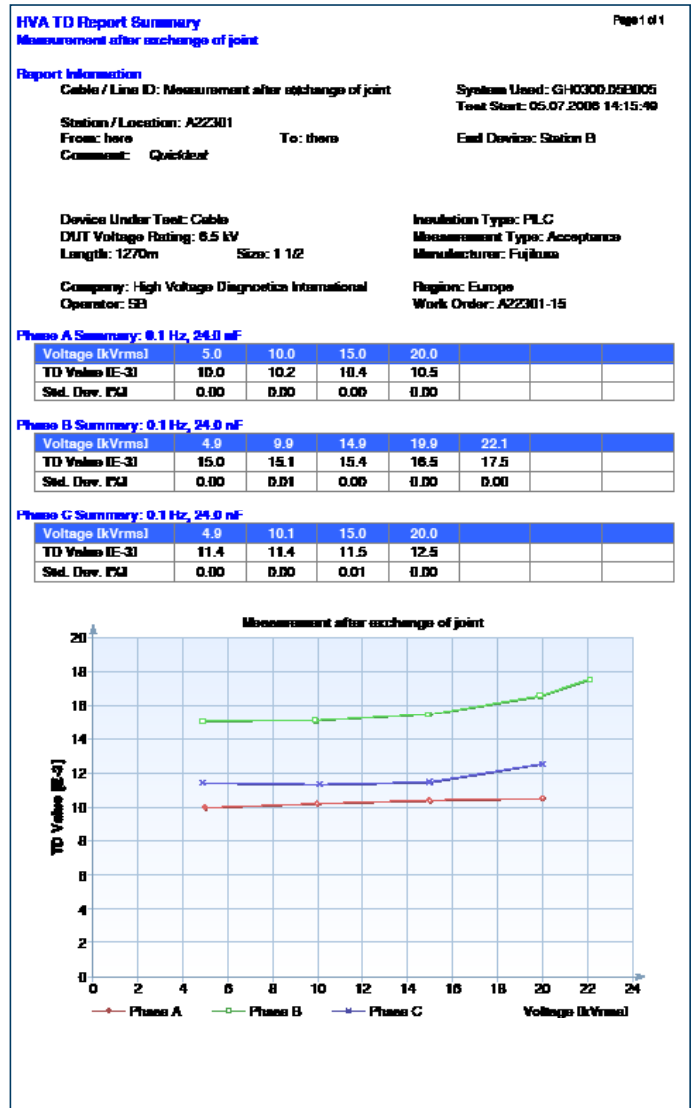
HVA TD Report Summary
Measurement after exchange of joint

Page 1 of 1

Report Information
Cable / Line ID: Measurement after exchange of joint

System Used: GH0300.05B005
Test Start: 05.07.2006 14:15:49

Station / Location: A22301
From: here
To: there
End Device: Station B
Comment: Quicktest

Device Under Test: Cable
DUT Voltage Rating: 6.5 kV
Length: 1270m
Size: 1 1/2

Insulation Type: PILC
Measurement Type: Acceptance
Manufacturer: Fujikura

Company: High Voltage Diagnostics International
Operator: SB

Region: Europe
Work Order: A22301-15

Phase A Summary: 0.1 Hz, 24.0 nF

| Voltage [kVrms] | 5.0 | 10.0 | 15.0 | 20.0 | | | |
|---|---|---|---|---|---|---|---|
| TD Value [E-3] | 10.0 | 10.2 | 10.4 | 10.5 | | | |
| Std. Dev. [%] | 0.00 | 0.00 | 0.00 | 0.00 | | | |

Phase B Summary: 0.1 Hz, 24.0 nF

| Voltage [kVrms] | 4.9 | 9.9 | 14.9 | 19.9 | 22.1 | | |
|---|---|---|---|---|---|---|---|
| TD Value [E-3] | 15.0 | 15.1 | 15.4 | 16.5 | 17.5 | | |
| Std. Dev. [%] | 0.00 | 0.01 | 0.00 | 0.00 | 0.00 | | |

Phase C Summary: 0.1 Hz, 24.0 nF

| Voltage [kVrms] | 4.9 | 10.1 | 15.0 | 20.0 | | | |
|---|---|---|---|---|---|---|---|
| TD Value [E-3] | 11.4 | 11.4 | 11.5 | 12.5 | | | |
| Std. Dev. [%] | 0.00 | 0.00 | 0.01 | 0.00 | | | |

Measurement after exchange of joint

TD Value [E-3]

20
18
16
14
12
10
8
6
4
2
0

0 2 4 6 8 10 12 14 16 18 20 22 24

Phase A
Phase B
Phase C
Voltage [kVrms]